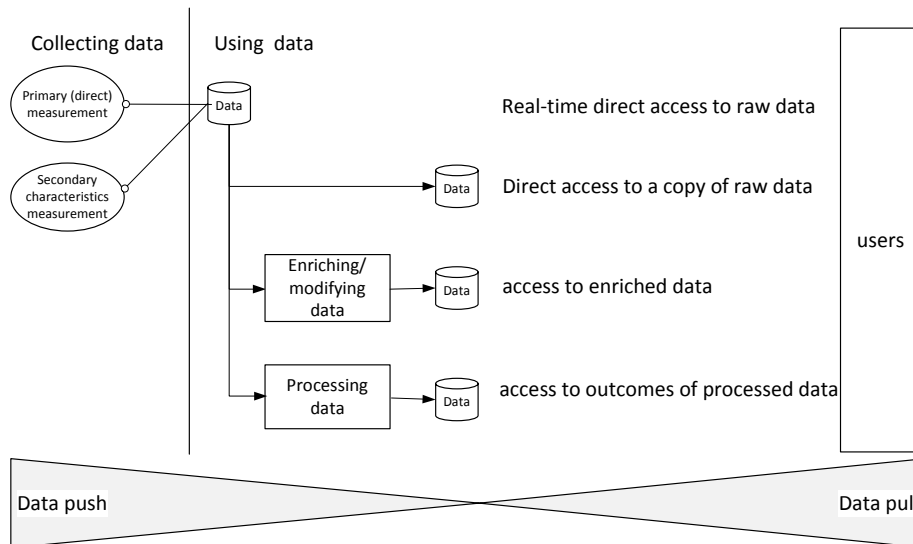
Collecting data

Using data

Primary (direct) measurement

Secondary characteristics measurement

Data

Real-time direct access to raw data

Data

Direct access to a copy of raw data

Enriching/ modifying data

Data

access to enriched data

Processing data

Data

access to outcomes of processed data

users

Data push

Data pul